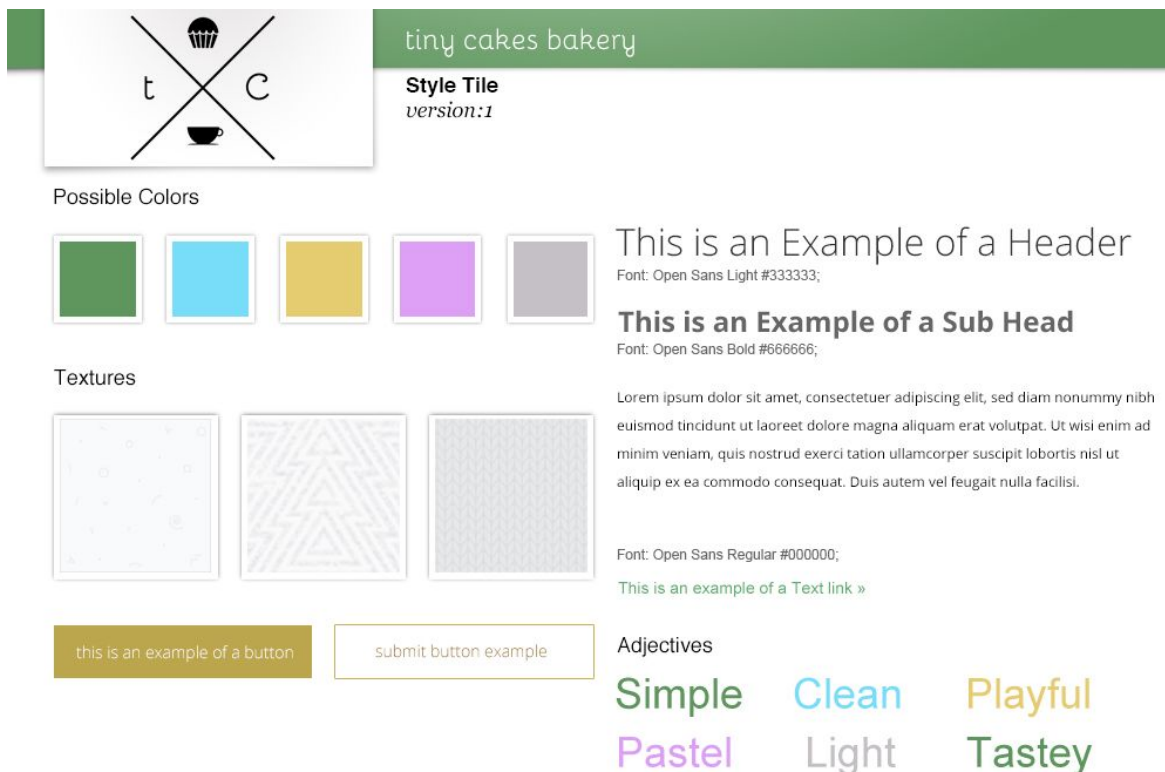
t C

tiny cakes bakery

Style Tile
version:1

Possible Colors

Textures

this is an example of a button

submit button example

This is an Example of a Header
Font: Open Sans Light #333333;

This is an Example of a Sub Head
Font: Open Sans Bold #666666;

Lorem ipsum dolor sit amet, consectetuer adipiscing elit, sed diam nonummy nibh euismod tincidunt ut laoreet dolore magna aliquam erat volutpat. Ut wisi enim ad minim veniam, quis nostrud exerci tation ullamcorper suscipit lobortis nisl ut aliquip ex ea commodo consequat. Duis autem vel feugait nulla facilisi.

Font: Open Sans Regular #000000;

This is an example of a Text link »

Adjectives

Simple Clean Playful

Pastel Light Tastey